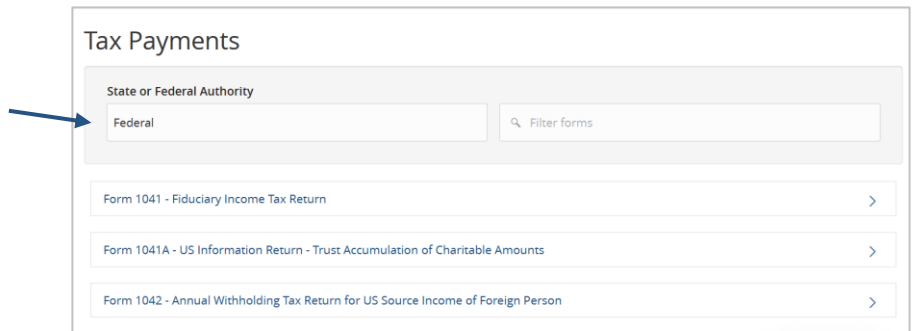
Tax Payments

State or Federal Authority

Federal

Filter forms

Form 1041 - Fiduciary Income Tax Return

Form 1041A - US Information Return - Trust Accumulation of Charitable Amounts

Form 1042 - Annual Withholding Tax Return for US Source Income of Foreign Person